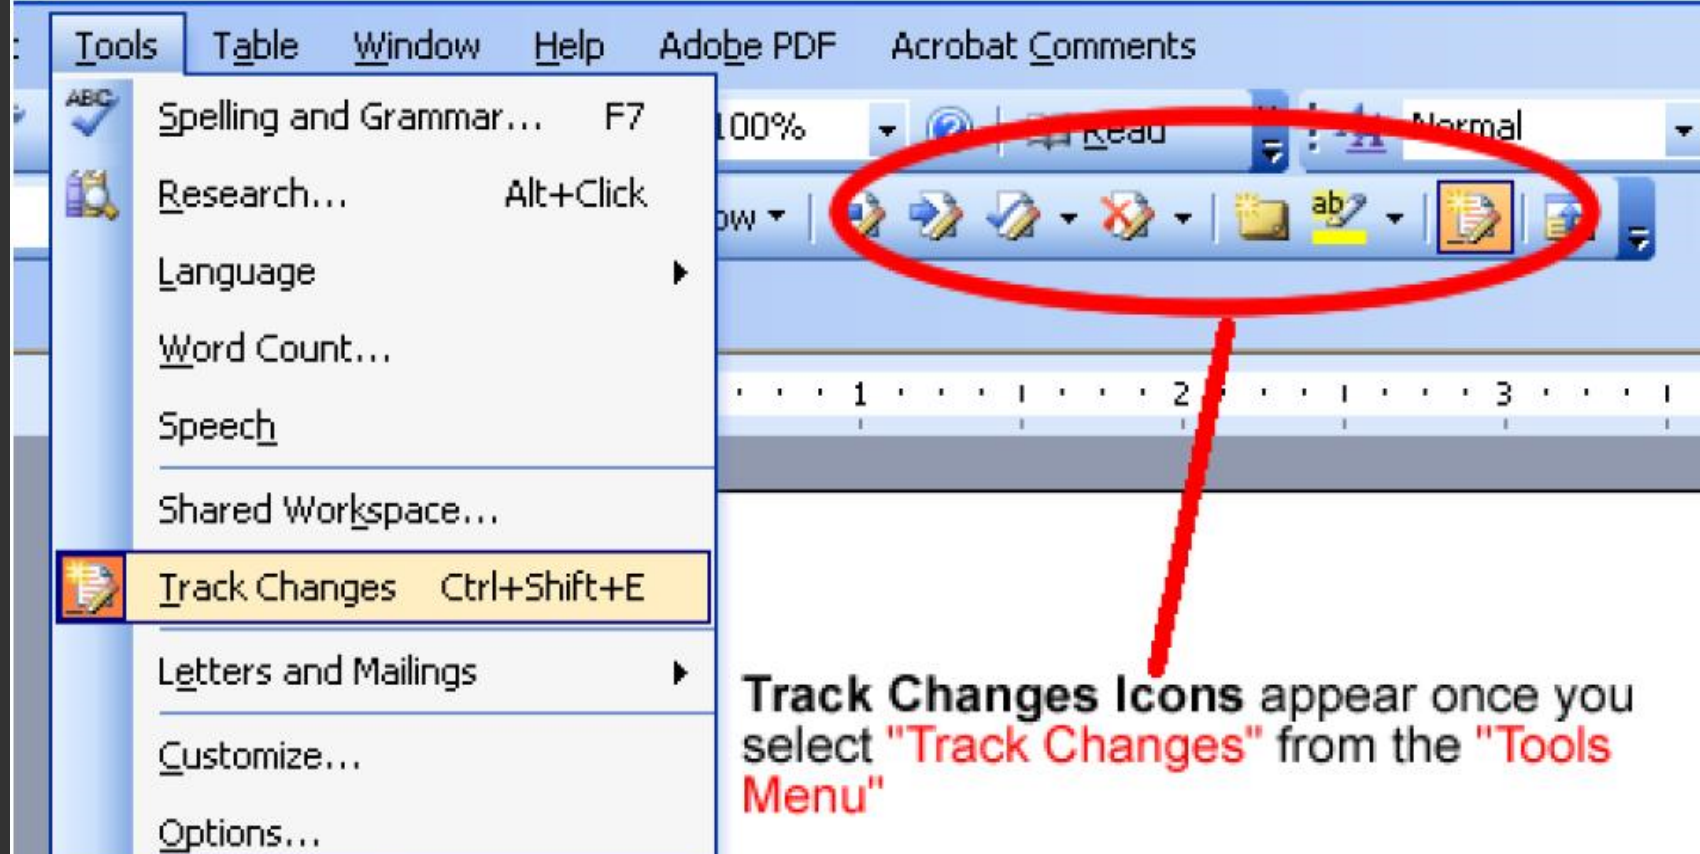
Tools Table Window Help Adobe PDF Acrobat Comments

Spelling and Grammar... F7
Research... Alt+Click
Language
Word Count...
Speech
Shared Workspace...
Track Changes Ctrl+Shift+E
Letters and Mailings
Customize...
Options...

100%
Read
Normal
ow

1 2 3

**Track Changes Icons** appear once you select "Track Changes" from the "Tools Menu"